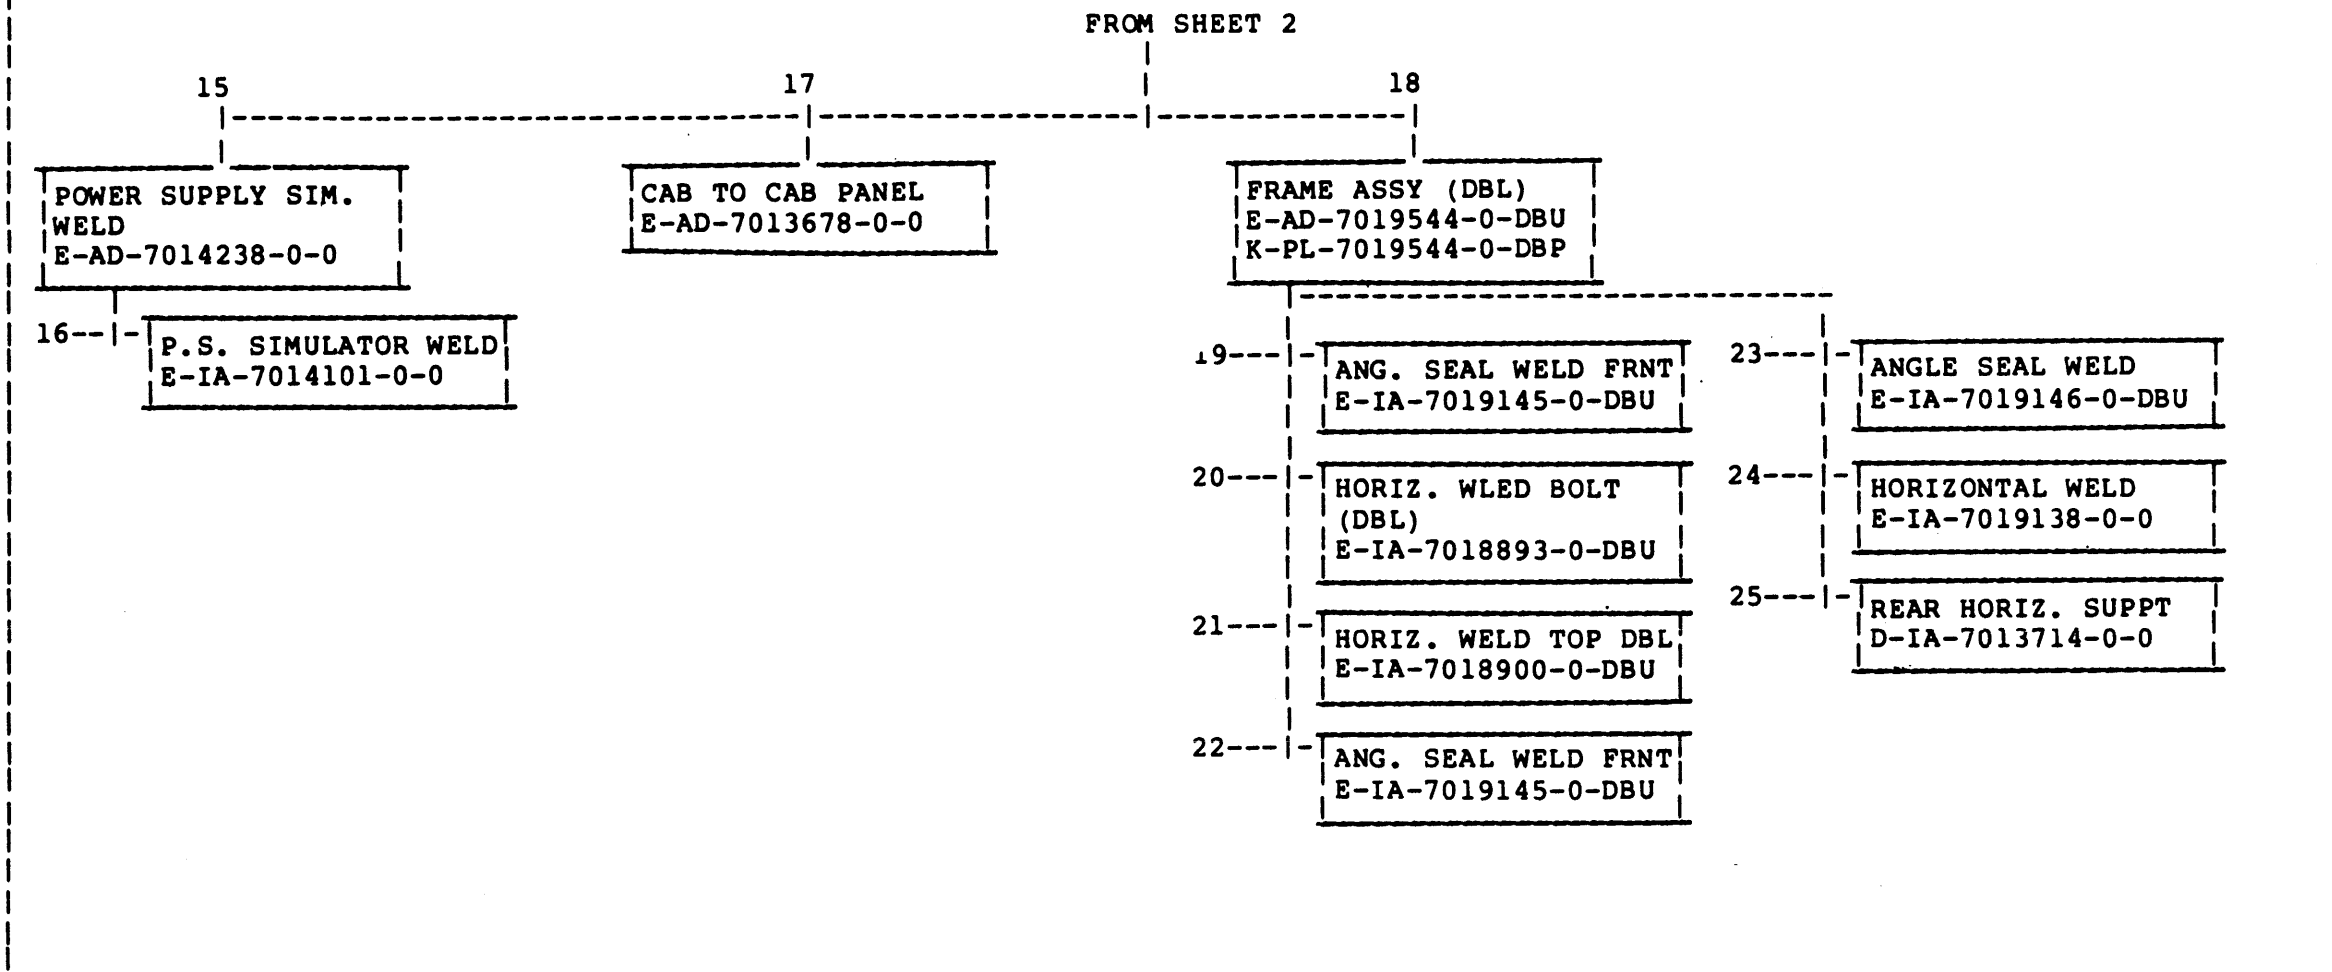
FROM SHEET 2

15

17

18

POWER SUPPLY SIM. WELD
E-AD-7014238-0-0

CAB TO CAB PANEL
E-AD-7013678-0-0

FRAME ASSY (DBL)
E-AD-7019544-0-DBU
K-PL-7019544-0-DBP

16

P.S. SIMULATOR WELD
E-IA-7014101-0-0

19

ANG. SEAL WELD FRNT
E-IA-7019145-0-DBU

20

HORIZ. WLED BOLT (DBL)
E-IA-7018893-0-DBU

21

HORIZ. WELD TOP DBL
E-IA-7018900-0-DBU

22

ANG. SEAL WELD FRNT
E-IA-7019145-0-DBU

23

ANGLE SEAL WELD
E-IA-7019146-0-DBU

24

HORIZONTAL WELD
E-IA-7019138-0-0

25

REAR HORIZ. SUPPT
D-IA-7013714-0-0